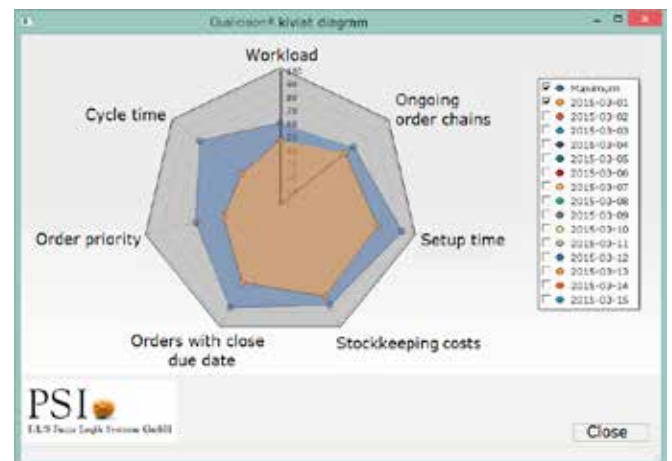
Qualicision® kiviat diagram

Workload

100
90
80
70
60
50
40

Ongoing order chains

Cycle time

Setup time

Order priority

Stockkeeping costs

Orders with close due date

Maximum
2015-03-01
2015-03-02
2015-03-03
2015-03-04
2015-03-05
2015-03-06
2015-03-07
2015-03-08
2015-03-09
2015-03-10
2015-03-11
2015-03-12
2015-03-13
2015-03-14
2015-03-15

PSI
F/L/S Fuzzy Logik Systeme GmbH

Close